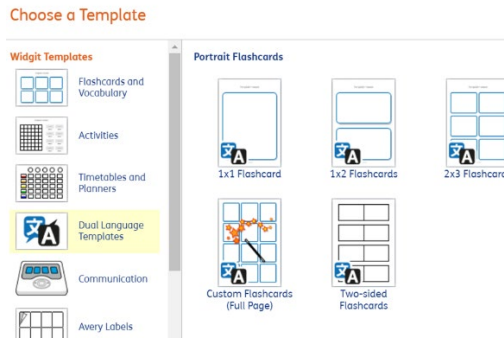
Choose a Template

Widgit Templates

Flashcards and Vocabulary

Activities

Timetables and Planners

Dual Language Templates

Communication

Avery Labels

Portrait Flashcards

1x1 Flashcard

1x2 Flashcards

2x3 Flashcar

Custom Flashcards (Full Page)

Two-sided Flashcards